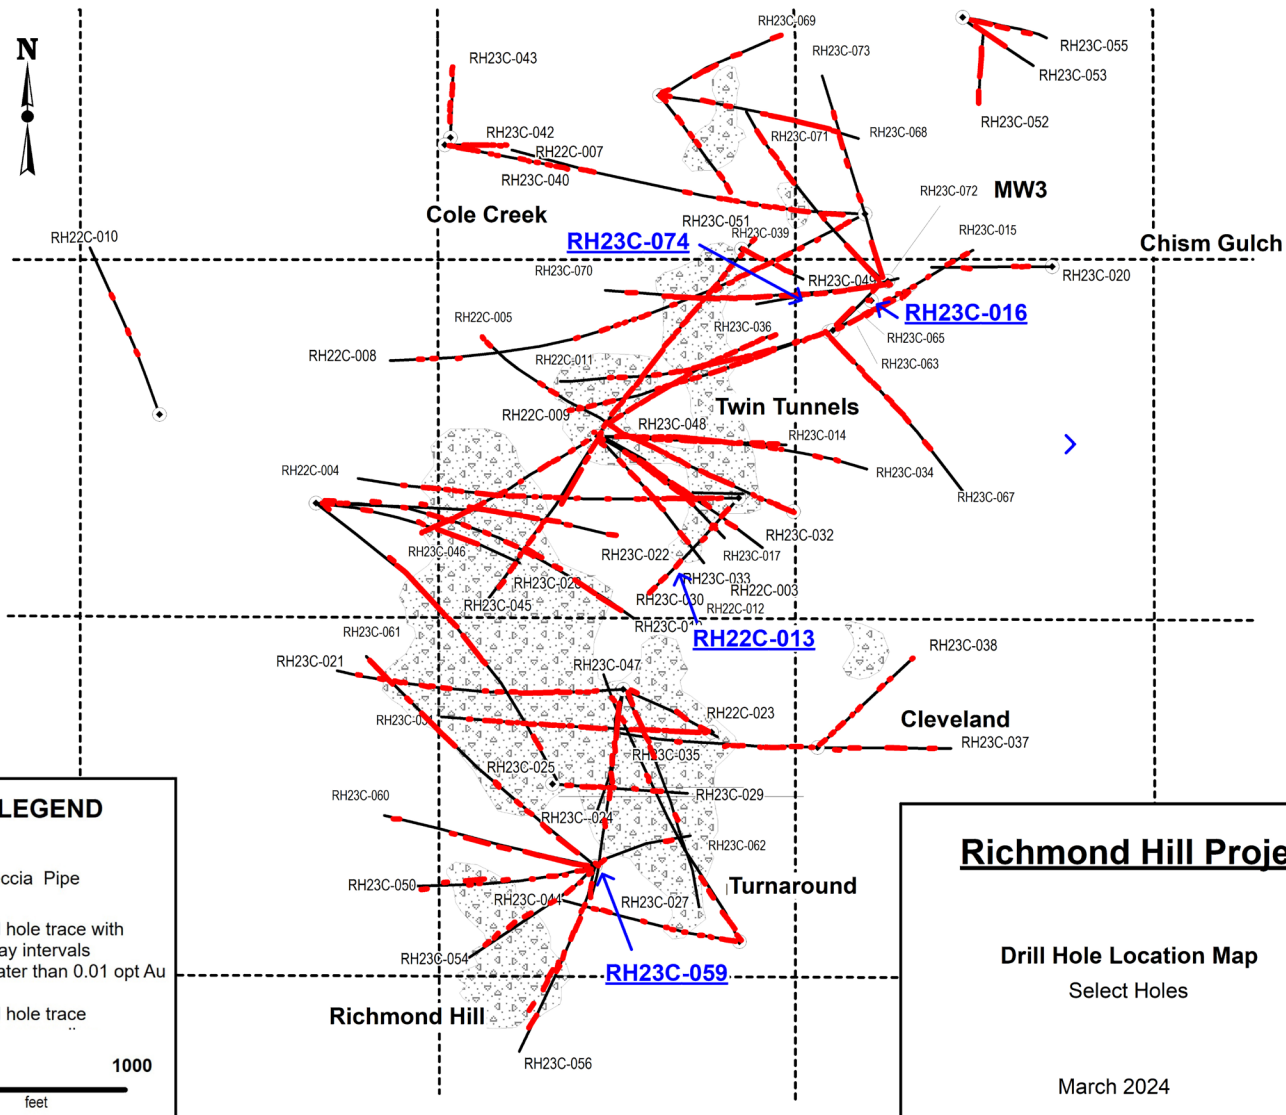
N

RH23C-069
RH23C-073
RH23C-055
RH23C-053
RH23C-052
RH23C-043
RH23C-042
RH22C-007
RH23C-040
RH23C-071
RH23C-068
RH23C-072
MW3
Cole Creek
RH23C-051
RH23C-039
RH23C-015
RH22C-010
RH23C-074
Chism Gulch
RH23C-070
RH23C-049
RH23C-020
RH23C-016
RH22C-005
RH23C-036
RH23C-065
RH22C-008
RH22C-011
RH23C-063
Twin Tunnels
RH22C-009
RH23C-048
RH23C-014
RH23C-034
RH22C-004
RH23C-067
RH23C-032
RH23C-046
RH23C-022
RH23C-017
RH23C-02
RH23C-033
RH23C-045
RH23C-030
RH22C-003
RH22C-012
RH23C-0
RH23C-061
RH22C-013
RH23C-038
RH23C-021
RH23C-047
RH22C-023
Cleveland
RH23C-0
RH23C-037
RH23C-035
RH23C-025
RH23C-029
RH23C-060
RH23C-024
LEGEND
RH23C-062
ccia Pipe
RH23C-050
Turnaround
RH23C-041
RH23C-027
hole trace with
ay intervals
ater than 0.01 opt Au
RH23C-054
RH23C-059
hole trace
Richmond Hill
1000
RH23C-056
feet

Richmond Hill Proje

Drill Hole Location Map
Select Holes

March 2024